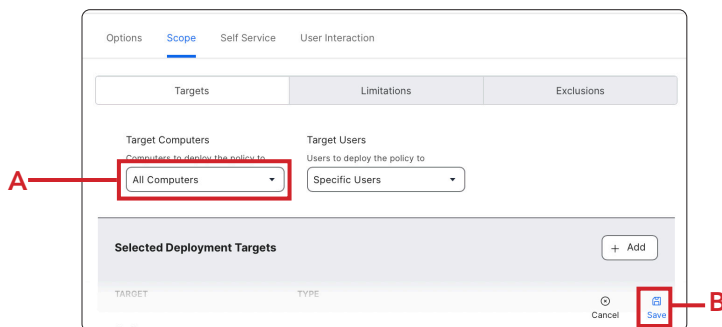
Options Scope Self Service User Interaction

Targets | Limitations | Exclusions

Target Computers
Computers to deploy the policy to
All Computers

Target Users
Users to deploy the policy to
Specific Users

A

Selected Deployment Targets
+ Add

TARGET TYPE

Cancel
Save

B